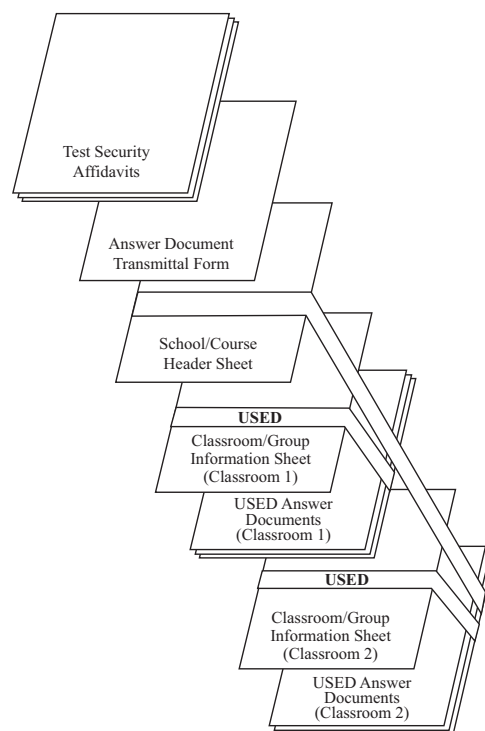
Test Security Affidavits

Answer Document Transmittal Form

School/Course Header Sheet

USED

Classroom/Group Information Sheet (Classroom 1)

USED Answer Documents (Classroom 1)

USED

Classroom/Group Information Sheet (Classroom 2)

USED Answer Documents (Classroom 2)